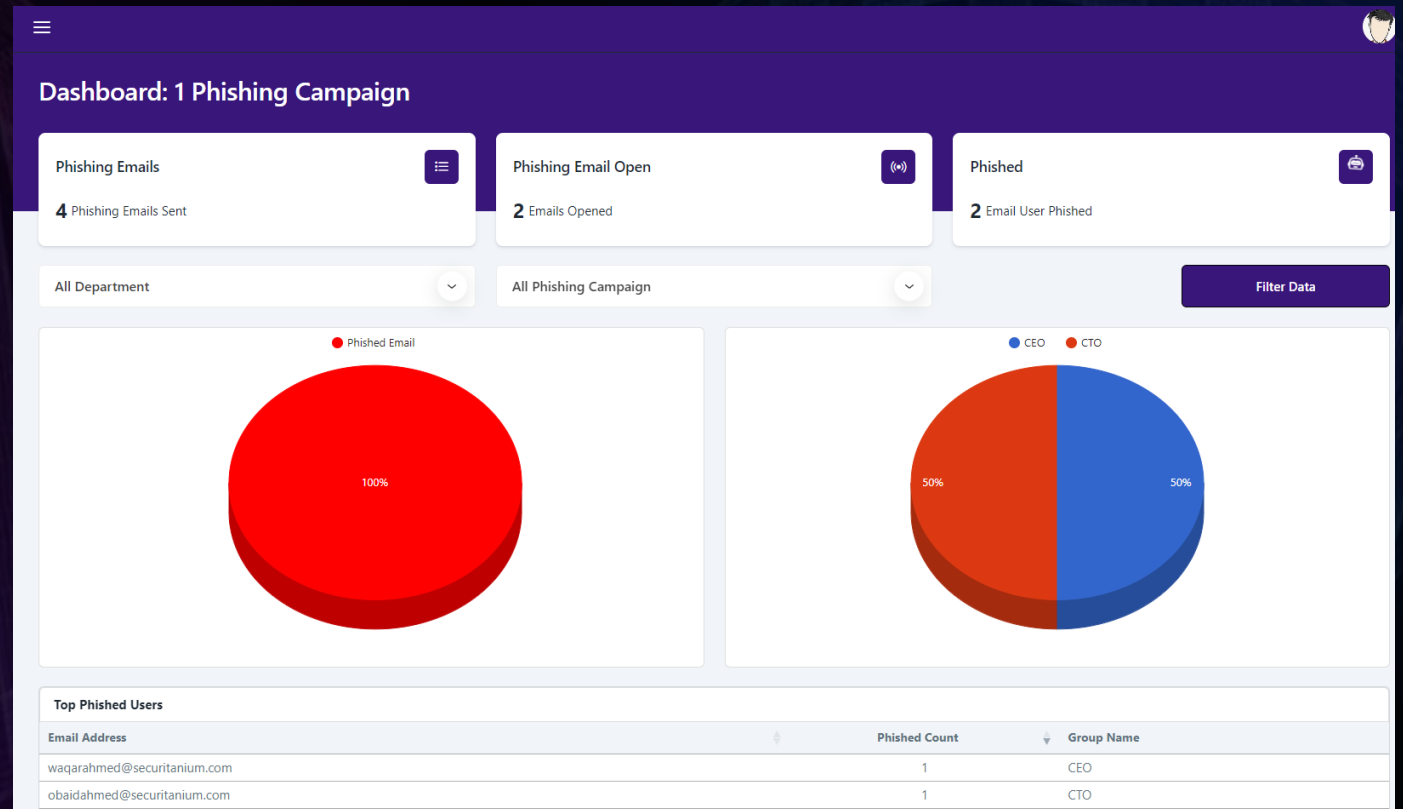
Dashboard: 1 Phishing Campaign

Phishing Emails
4 Phishing Emails Sent

Phishing Email Open
2 Emails Opened

Phished
2 Email User Phished

All Department

All Phishing Campaign

Filter Data

Phished Email

100%

CEO CTO

50%

50%

Top Phished Users

| Email Address | Phished Count | Group Name |
|---|---|---|
| waqarahmed@securitanium.com | 1 | CEO |
| obaidahmed@securitanium.com | 1 | CTO |